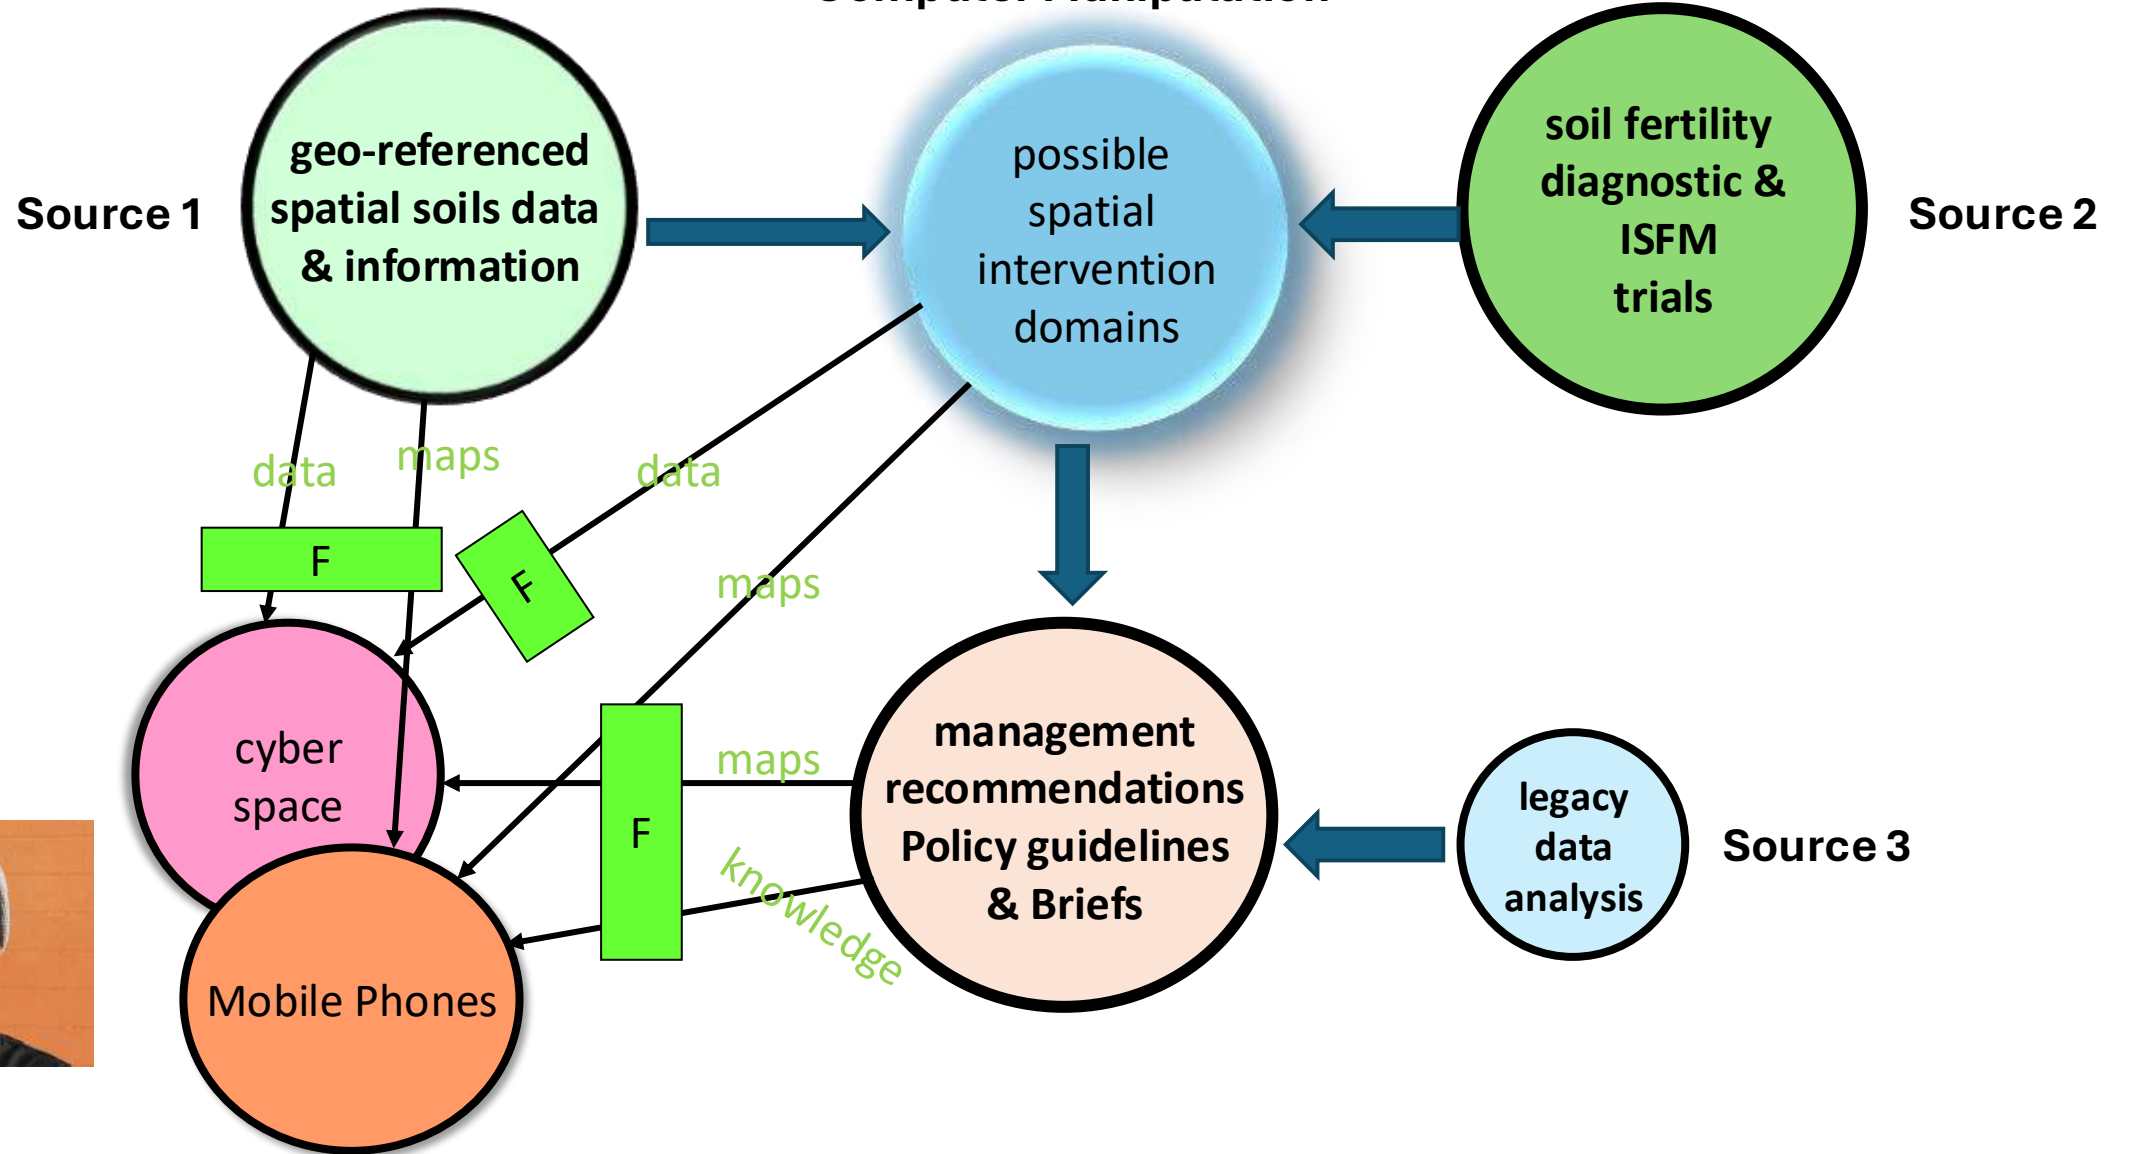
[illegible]

Source 1

geo-referenced spatial soils data & information

possible spatial intervention domains

soil fertility diagnostic & ISFM trials

Source 2

data

maps

data

F

F

maps

cyber space

F

maps

management recommendations Policy guidelines & Briefs

legacy data analysis

Source 3

knowledge

Mobile Phones